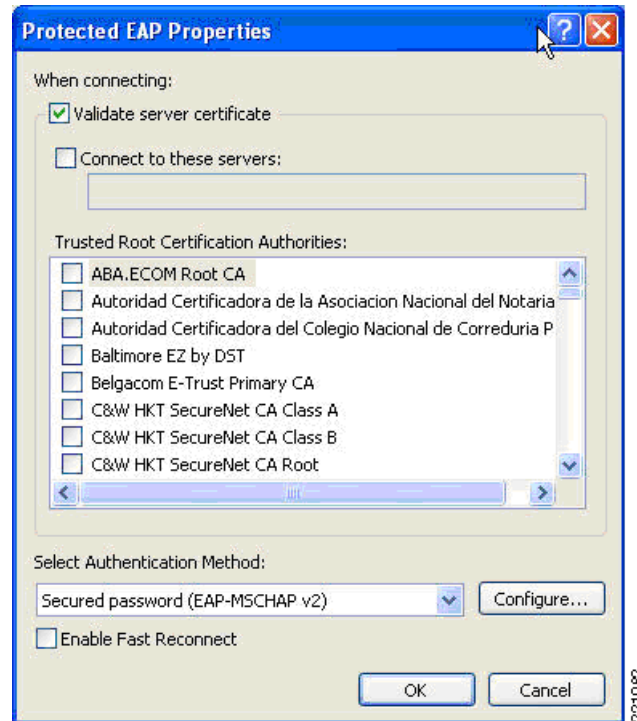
Protected EAP Properties

When connecting:

Validate server certificate

Connect to these servers:

Trusted Root Certification Authorities:

ABA.ECOM Root CA
Autoridad Certificadora de la Asociacion Nacional del Notaria
Autoridad Certificadora del Colegio Nacional de Correduria P
Baltimore EZ by DST
Belgacom E-Trust Primary CA
C&W HKT SecureNet CA Class A
C&W HKT SecureNet CA Class B
C&W HKT SecureNet CA Root

Select Authentication Method:

Secured password (EAP-MSCHAP v2)

Configure...

Enable Fast Reconnect

OK

Cancel

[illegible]